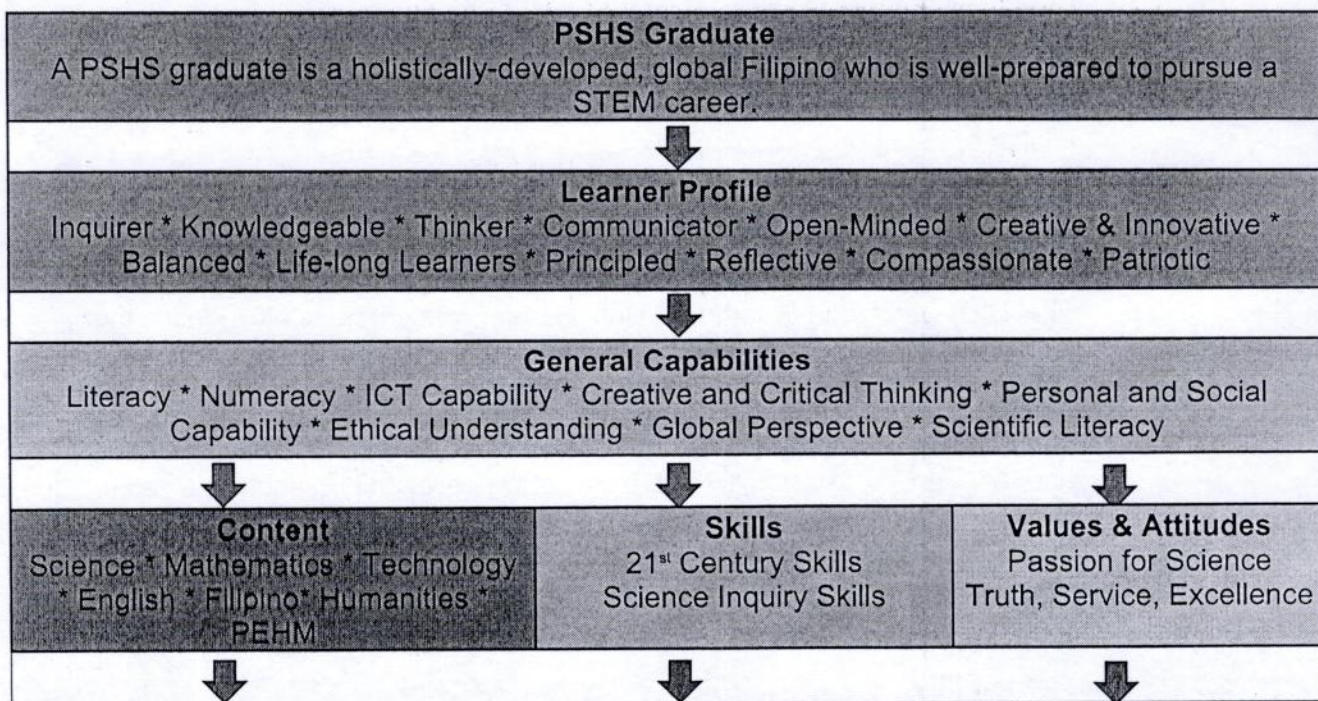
PSHS Graduate
A PSHS graduate is a holistically-developed, global Filipino who is well-prepared to pursue a STEM career.

Learner Profile
Inquirer * Knowledgeable * Thinker * Communicator * Open-Minded * Creative & Innovative * Balanced * Life-long Learners * Principled * Reflective * Compassionate * Patriotic

General Capabilities
Literacy * Numeracy * ICT Capability * Creative and Critical Thinking * Personal and Social Capability * Ethical Understanding * Global Perspective * Scientific Literacy

Content
Science * Mathematics * Technology * English * Filipino* Humanities * PEHM

Skills
21$^{st}$ Century Skills
Science Inquiry Skills

Values & Attitudes
Passion for Science
Truth, Service, Excellence